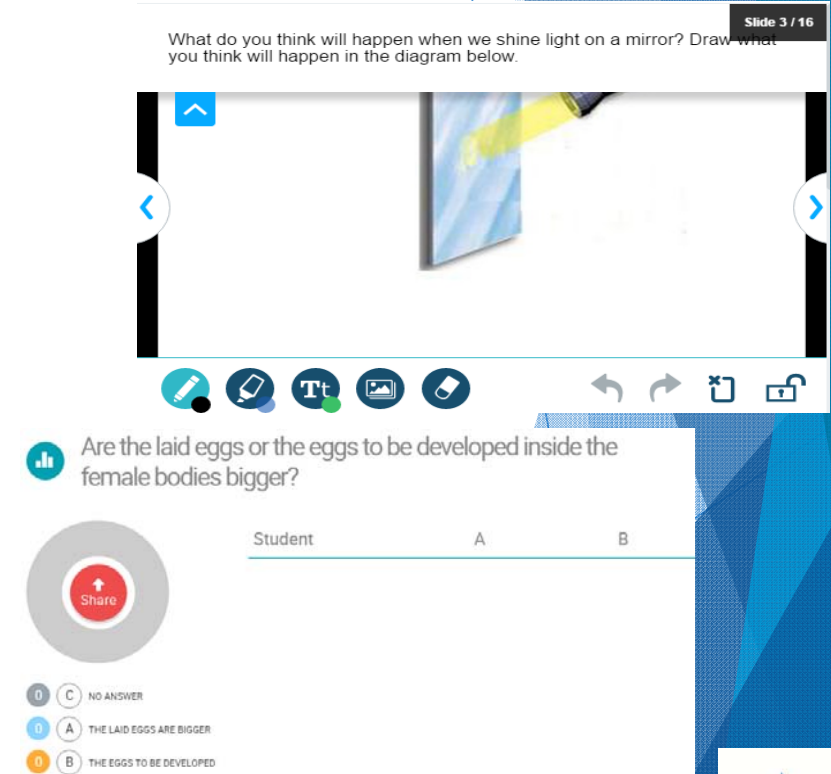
Slide 3 / 16

What do you think will happen when we shine light on a mirror? Draw what you think will happen in the diagram below.

Tt

Are the laid eggs or the eggs to be developed inside the female bodies bigger?

Share

| Student | A | B |
|---|---|---|

0 C NO ANSWER

0 A THE LAID EGGS ARE BIGGER

0 B THE EGGS TO BE DEVELOPED